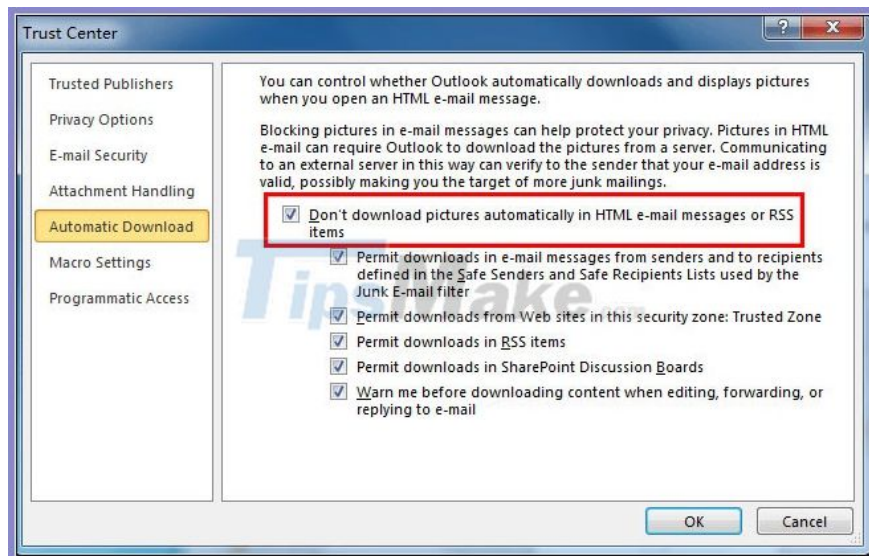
Trust Center

Trusted Publishers
Privacy Options
E-mail Security
Attachment Handling
Automatic Download
Macro Settings
Programmatic Access

You can control whether Outlook automatically downloads and displays pictures when you open an HTML e-mail message.

Blocking pictures in e-mail messages can help protect your privacy. Pictures in HTML e-mail can require Outlook to download the pictures from a server. Communicating to an external server in this way can verify to the sender that your e-mail address is valid, possibly making you the target of more junk mailings.

Don't download pictures automatically in HTML e-mail messages or RSS items

Permit downloads in e-mail messages from senders and to recipients defined in the Safe Senders and Safe Recipients Lists used by the Junk E-mail filter

Permit downloads from Web sites in this security zone: Trusted Zone

Permit downloads in RSS items

Permit downloads in SharePoint Discussion Boards

Warn me before downloading content when editing, forwarding, or replying to e-mail

TipsMake.com

OK
Cancel